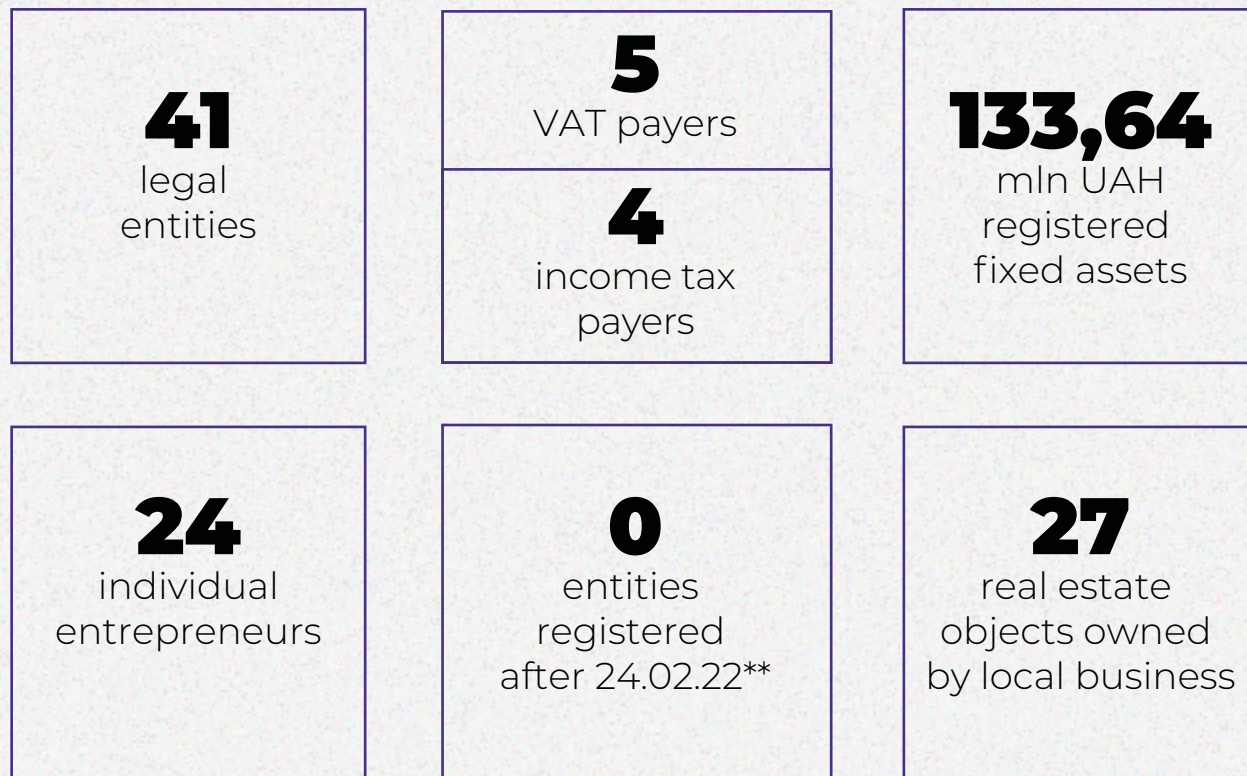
41
legal entities

5
VAT payers

4
income tax payers

133,64
mln UAH registered fixed assets

24
individual entrepreneurs

0
entities registered after 24.02.22**

27
real estate objects owned by local business